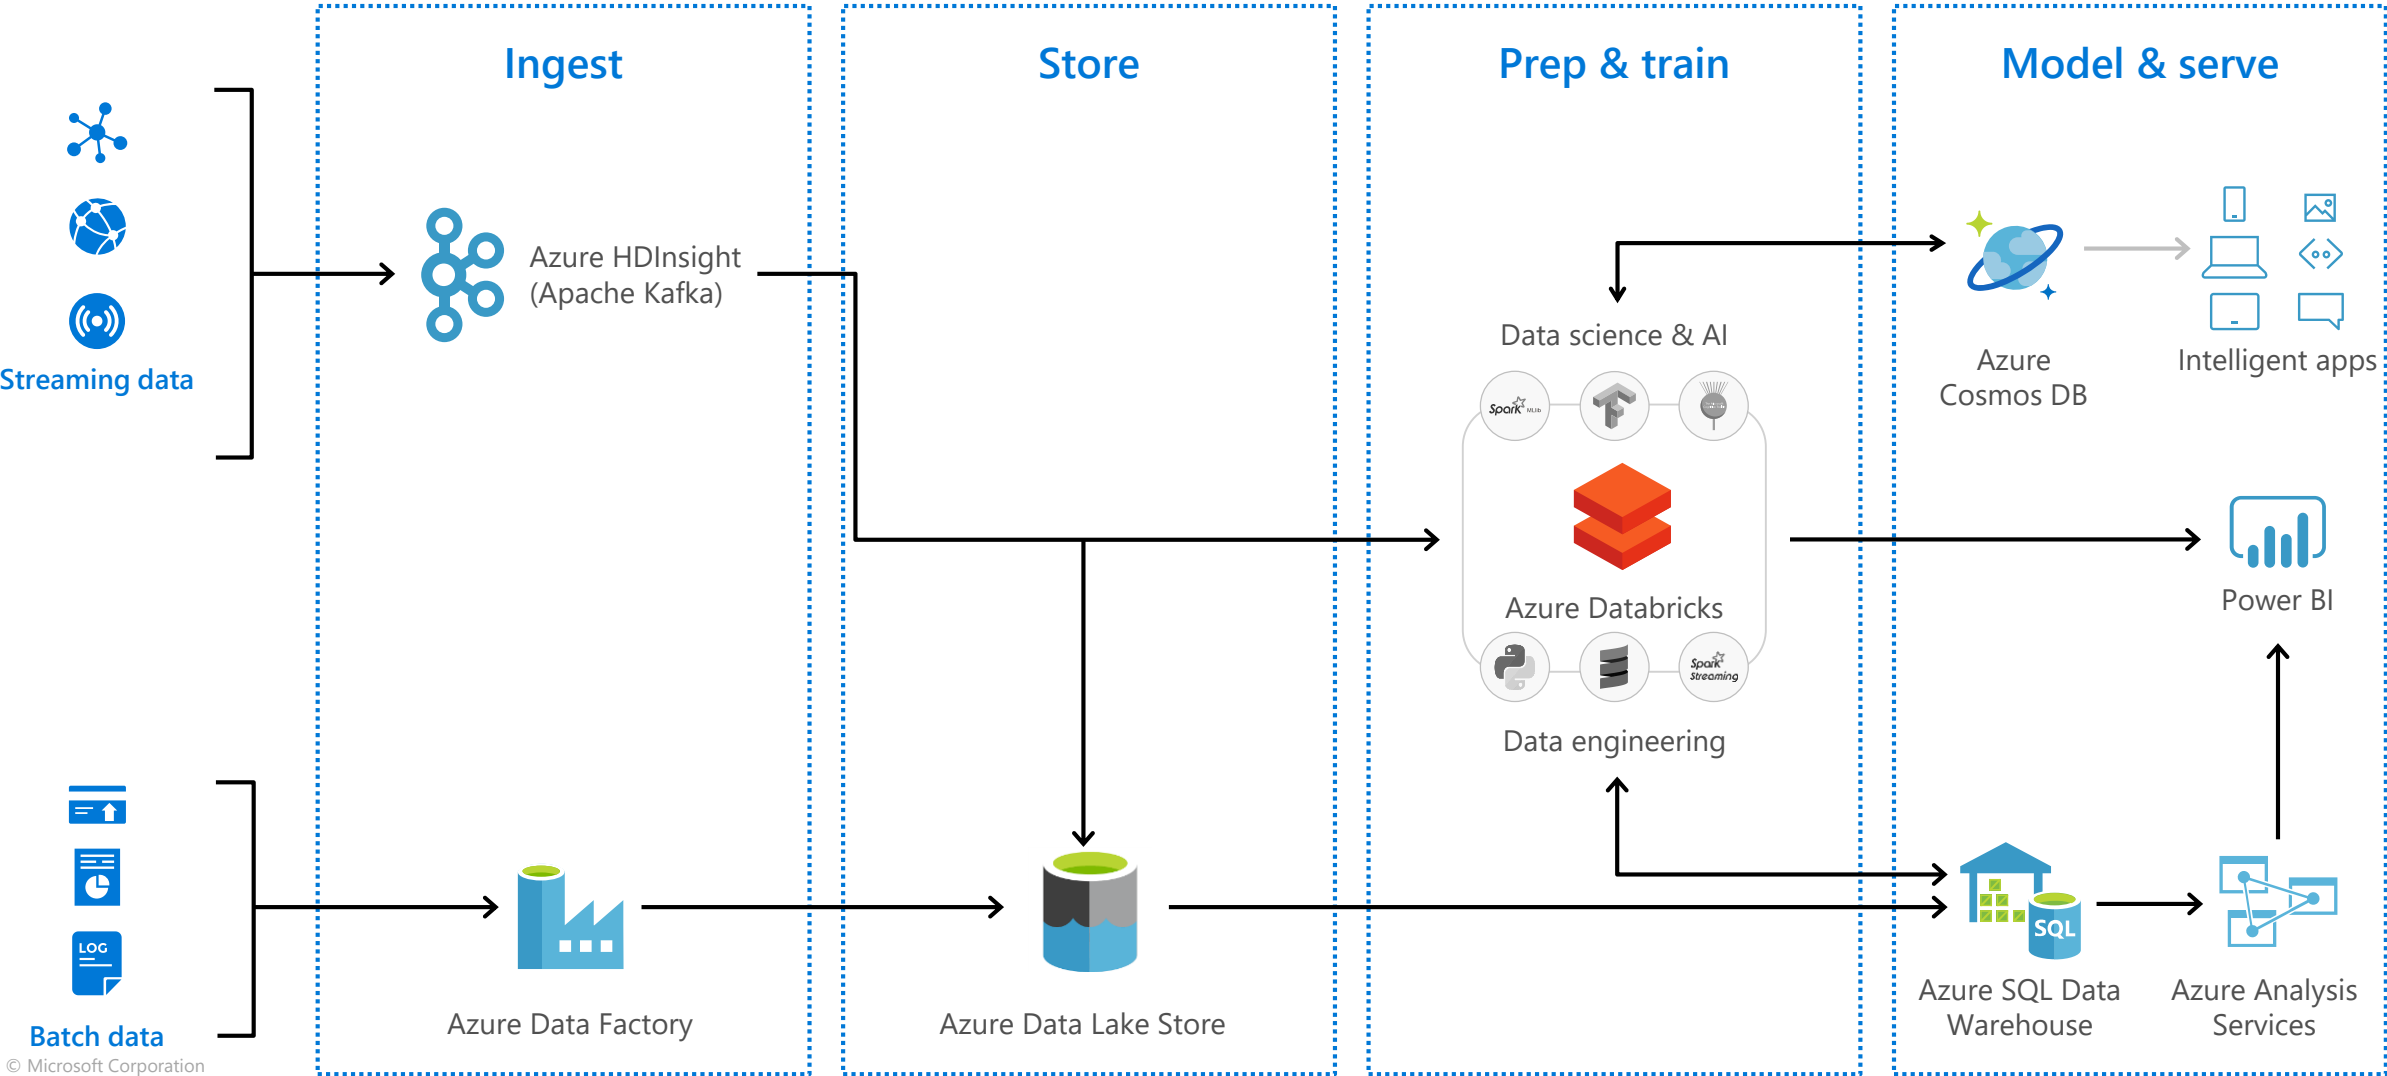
Ingest

Store

Prep & train

Model & serve

Streaming data

Azure HDInsight (Apache Kafka)

Data science & AI

Spark MLlib

Azure Databricks

Spark Streaming

Data engineering

Azure Cosmos DB

Intelligent apps

Power BI

LOG

Batch data

Azure Data Factory

Azure Data Lake Store

SQL

Azure SQL Data Warehouse

Azure Analysis Services

© Microsoft Corporation